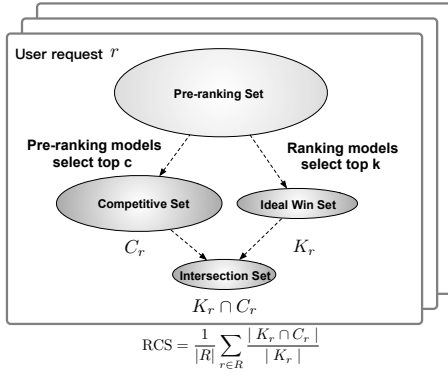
User request $r$

Pre-ranking Set

Pre-ranking models select top c

Ranking models select top k

Competitive Set

Ideal Win Set

$C_r$

$K_r$

Intersection Set

$K_r \cap C_r$

$\mathrm{RCS} = \frac{1}{|R|} \sum_{r \in R} \frac{|K_r \cap C_r|}{|K_r|}$